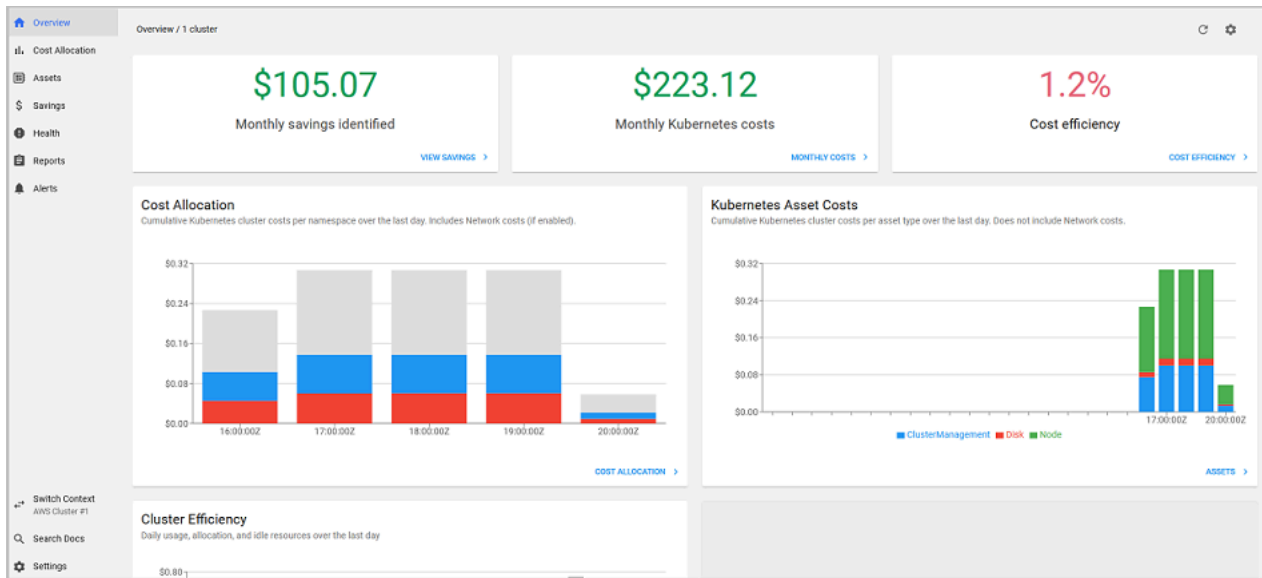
Overview
Cost Allocation
Assets
Savings
Health
Reports
Alerts

Switch Context
AWS Cluster #1
Search Docs
Settings

Overview / 1 cluster

$105.07
Monthly savings identified
VIEW SAVINGS >

$223.12
Monthly Kubernetes costs
MONTHLY COSTS >

1.2%
Cost efficiency
COST EFFICIENCY >

Cost Allocation
Cumulative Kubernetes cluster costs per namespace over the last day. Includes Network costs (if enabled).

$0.32
$0.24
$0.16
$0.08
$0.00
16:00:00Z
17:00:00Z
18:00:00Z
19:00:00Z
20:00:00Z

COST ALLOCATION >

Kubernetes Asset Costs
Cumulative Kubernetes cluster costs per asset type over the last day. Does not include Network costs.

$0.32
$0.24
$0.16
$0.08
$0.00
17:00:00Z
20:00:00Z

ClusterManagement Disk Node

ASSETS >

Cluster Efficiency
Daily usage, allocation, and idle resources over the last day
$0.80